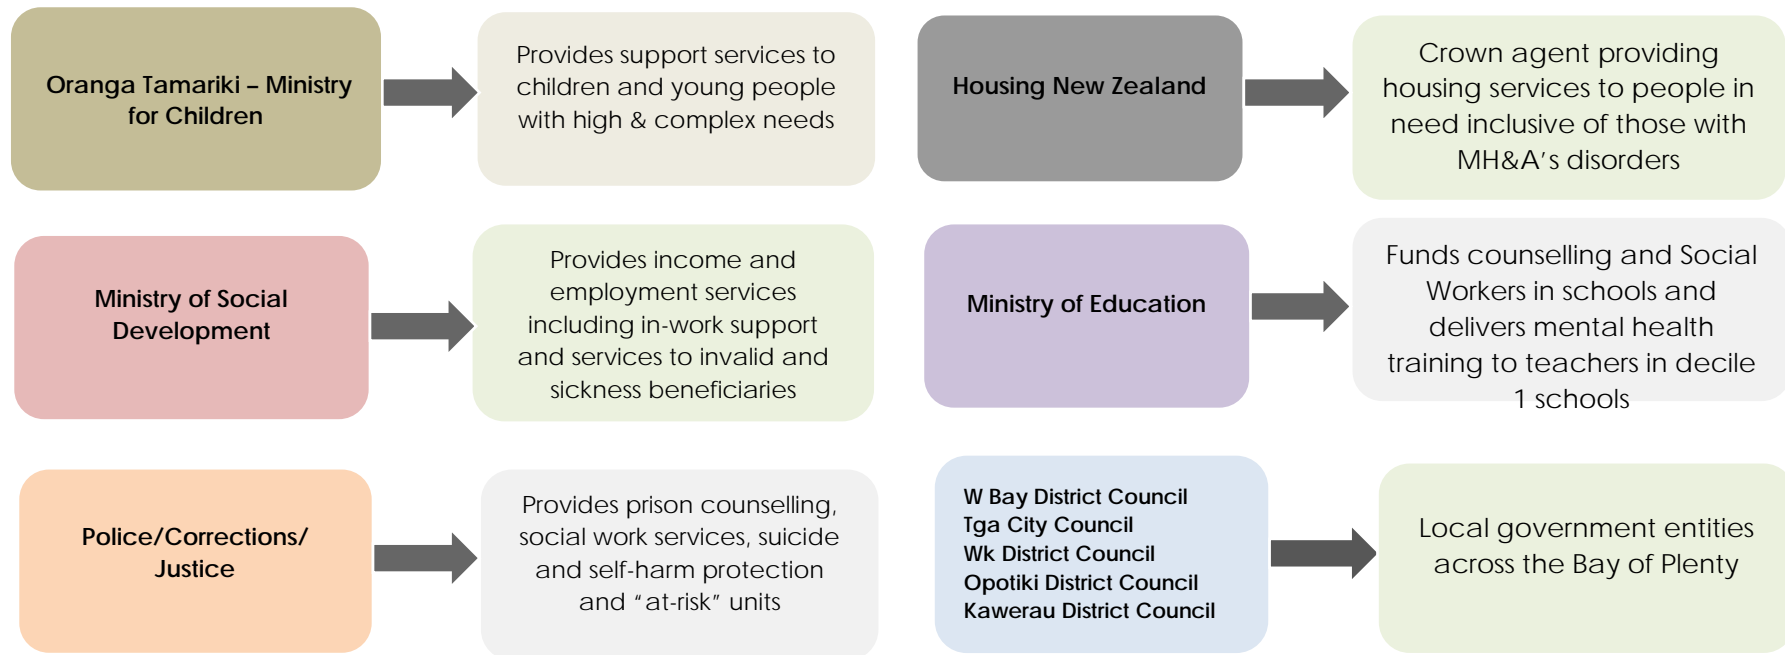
Oranga Tamariki – Ministry for Children

Provides support services to children and young people with high & complex needs

Housing New Zealand

Crown agent providing housing services to people in need inclusive of those with MH&A's disorders

Ministry of Social Development

Provides income and employment services including in-work support and services to invalid and sickness beneficiaries

Ministry of Education

Funds counselling and Social Workers in schools and delivers mental health training to teachers in decile 1 schools

Police/Corrections/ Justice

Provides prison counselling, social work services, suicide and self-harm protection and "at-risk" units

W Bay District Council
Tga City Council
Wk District Council
Opotiki District Council
Kawerau District Council

Local government entities across the Bay of Plenty